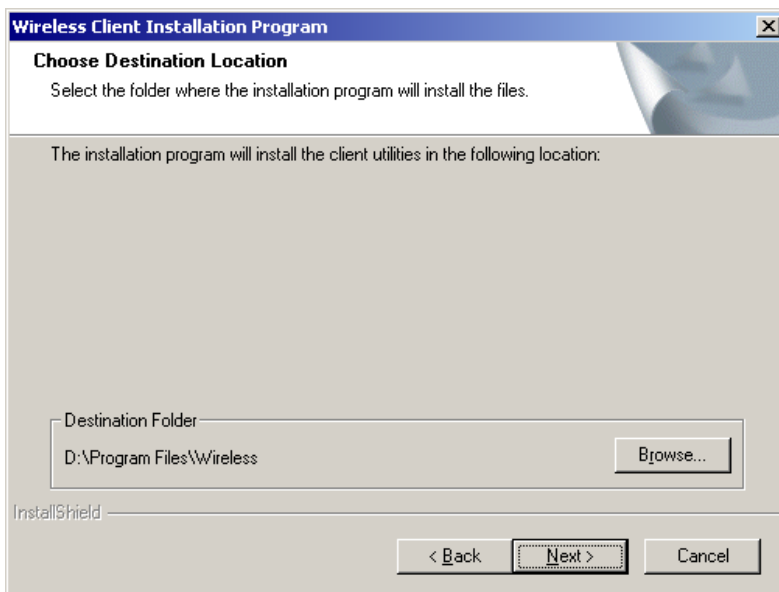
Wireless Client Installation Program

Choose Destination Location

Select the folder where the installation program will install the files.

The installation program will install the client utilities in the following location:

Destination Folder

D:\Program Files\Wireless

Browse...

InstallShield

< Back

Next >

Cancel